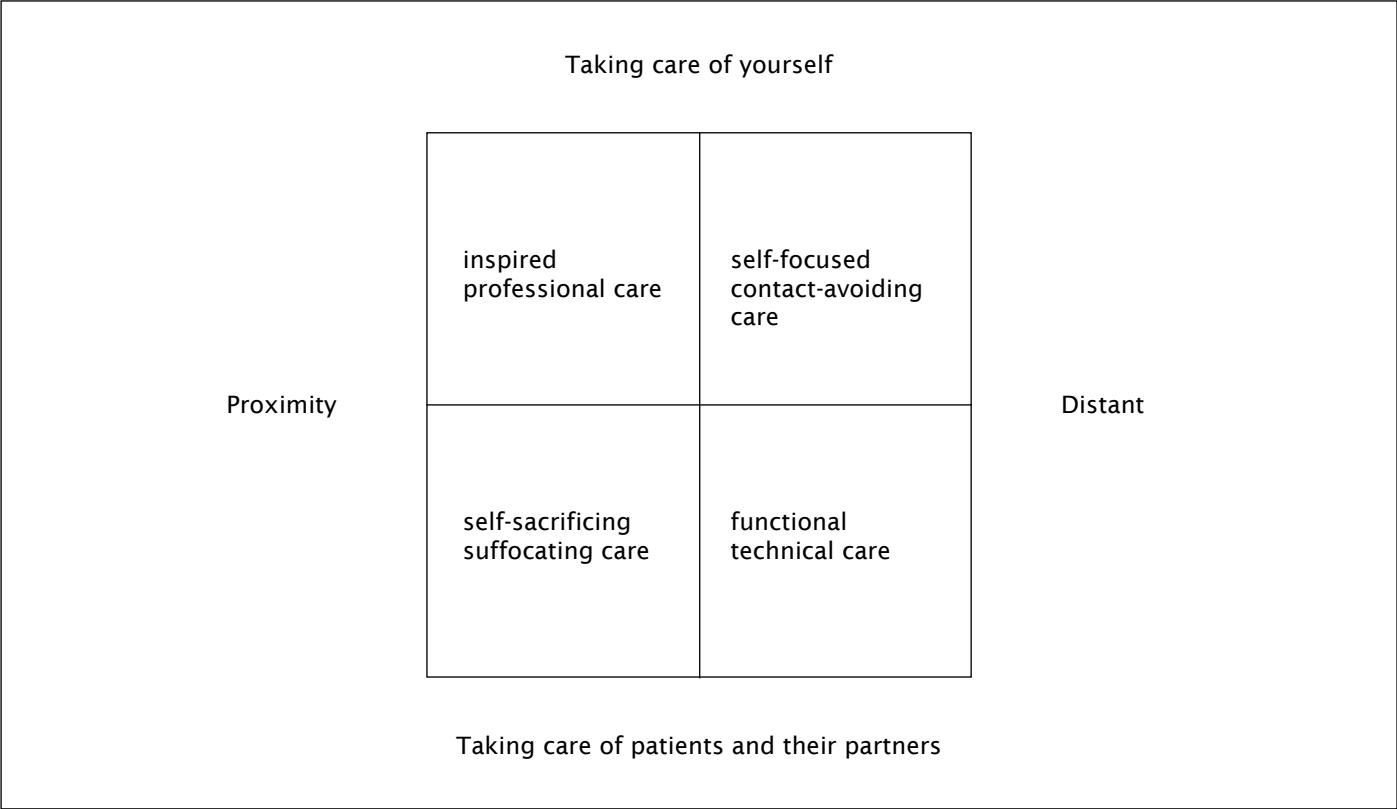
Taking care of yourself

inspired professional care

self-focused contact-avoiding care

Proximity

Distant

self-sacrificing suffocating care

functional technical care

Taking care of patients and their partners